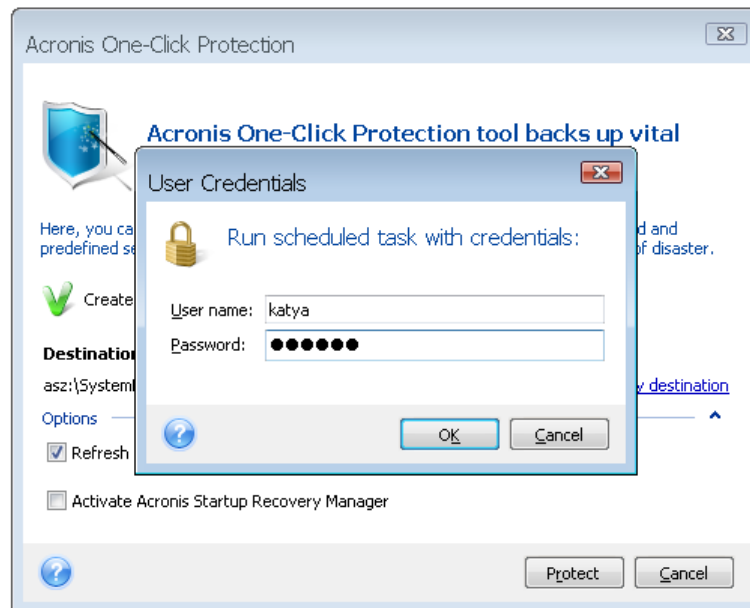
Acronis One-Click Protection

Acronis One-Click Protection tool backs up vital

Here, you ca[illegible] d and predefined se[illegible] of disaster.

Create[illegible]

Destination

asz:\SystemI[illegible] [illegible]v destination

Options

Refresh

User Credentials

Run scheduled task with credentials:

User name: katya

Password: ●●●●●●

OK

Cancel

Activate Acronis Startup Recovery Manager

Protect

Cancel